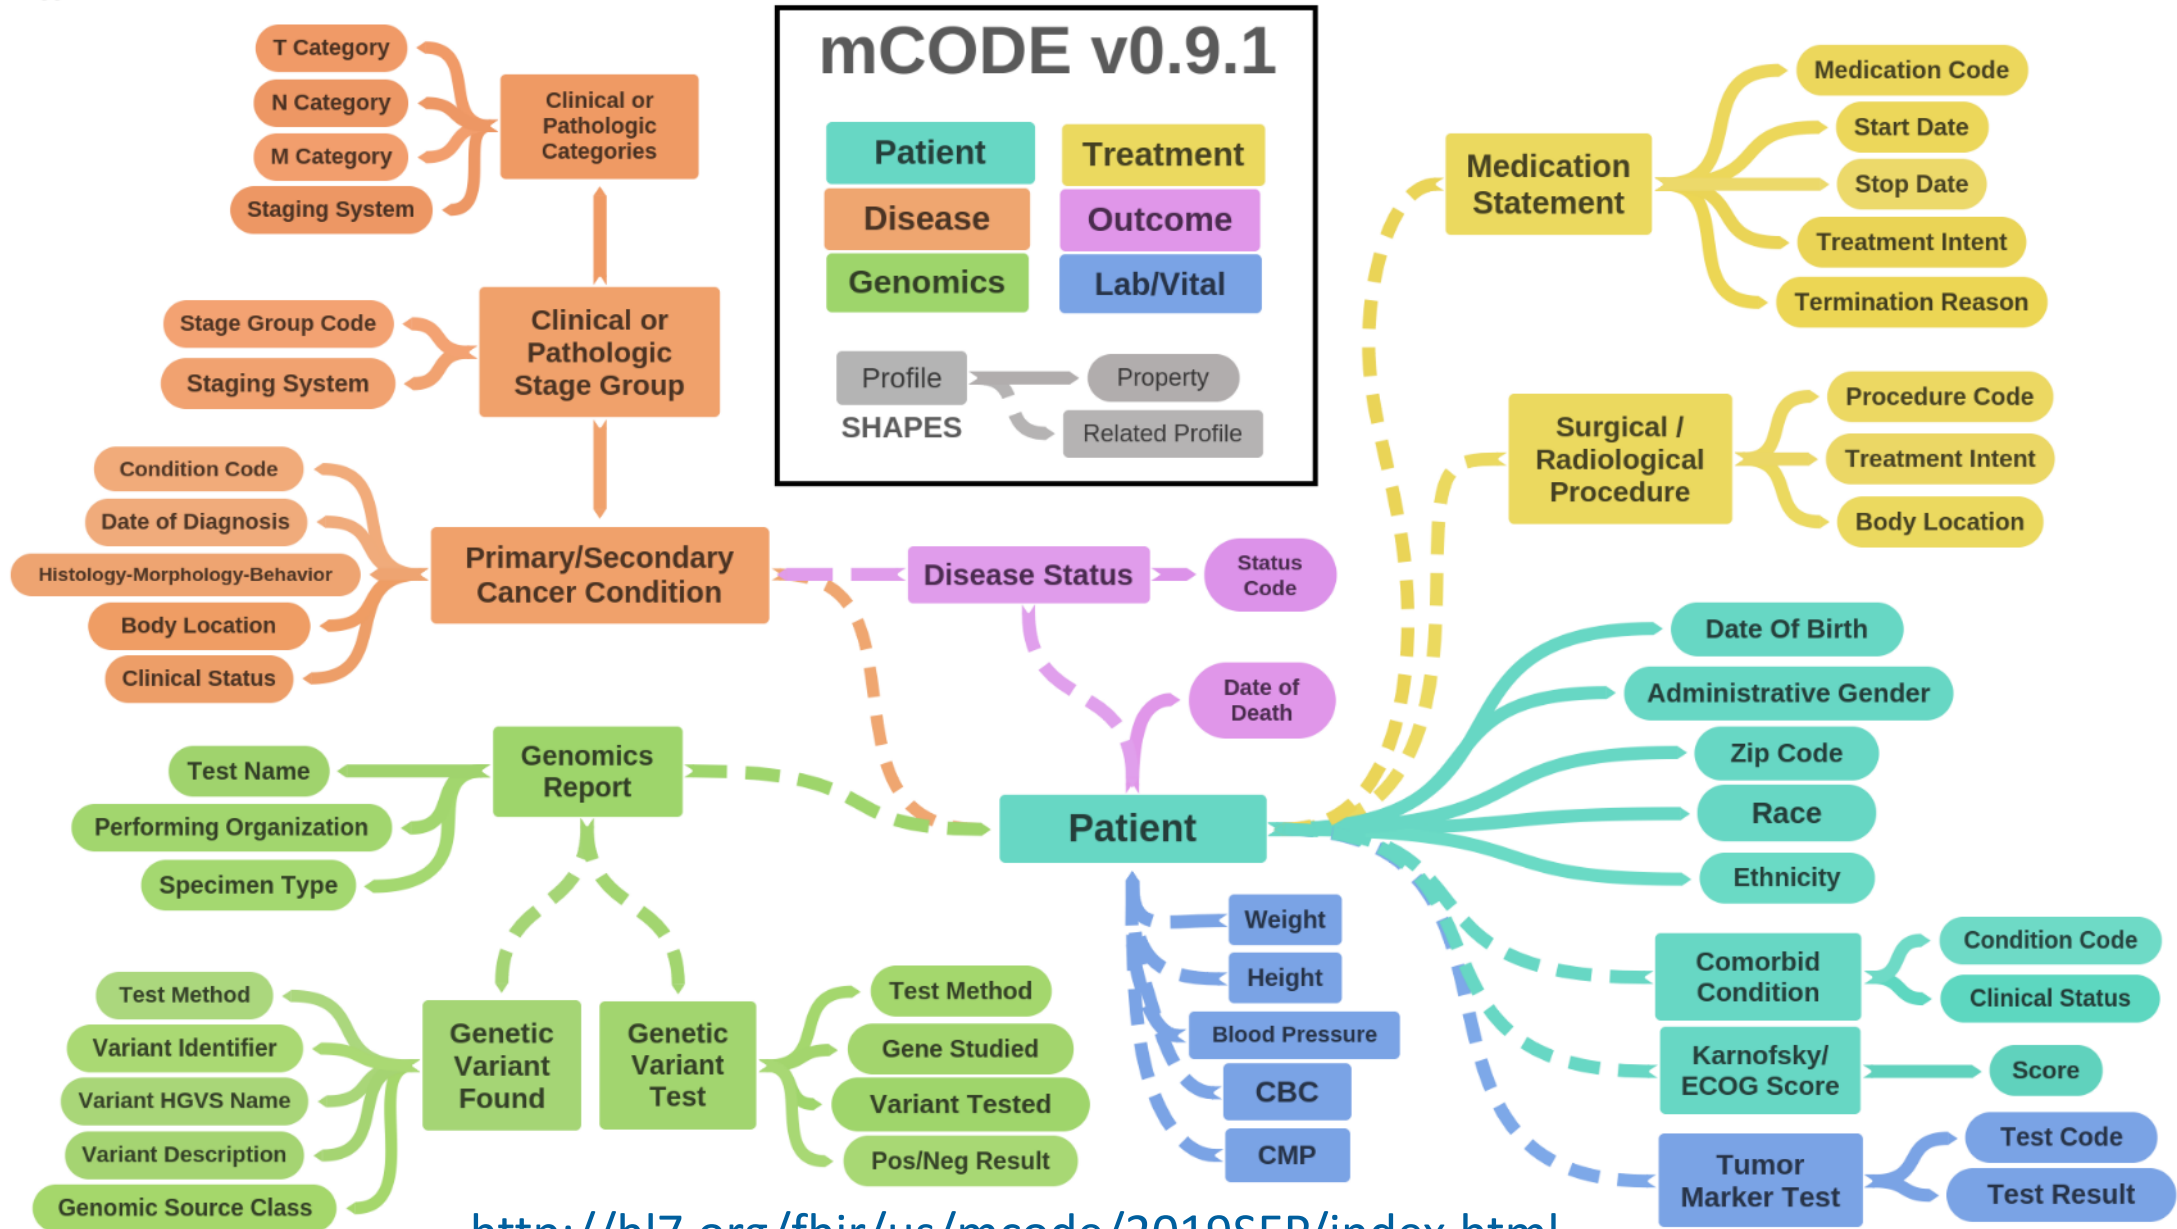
mCODE v0.9.1

Patient
Treatment
Disease
Outcome
Genomics
Lab/Vital

Profile
Property
SHAPES
Related Profile

T Category
N Category
M Category
Staging System
Clinical or Pathologic Categories

Stage Group Code
Staging System
Clinical or Pathologic Stage Group

Condition Code
Date of Diagnosis
Histology-Morphology-Behavior
Body Location
Clinical Status
Primary/Secondary Cancer Condition

Disease Status
Status Code
Date of Death

Medication Statement
Medication Code
Start Date
Stop Date
Treatment Intent
Termination Reason

Surgical / Radiological Procedure
Procedure Code
Treatment Intent
Body Location

Date Of Birth
Administrative Gender
Zip Code
Race
Ethnicity

Patient

Genomics Report
Test Name
Performing Organization
Specimen Type

Test Method
Variant Identifier
Variant HGVS Name
Variant Description
Genomic Source Class
Genetic Variant Found
Genetic Variant Test
Test Method
Gene Studied
Variant Tested
Pos/Neg Result

Weight
Height
Blood Pressure
CBC
CMP

Comorbid Condition
Condition Code
Clinical Status
Karnofsky/ ECOG Score
Score
Tumor Marker Test
Test Code
Test Result

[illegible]